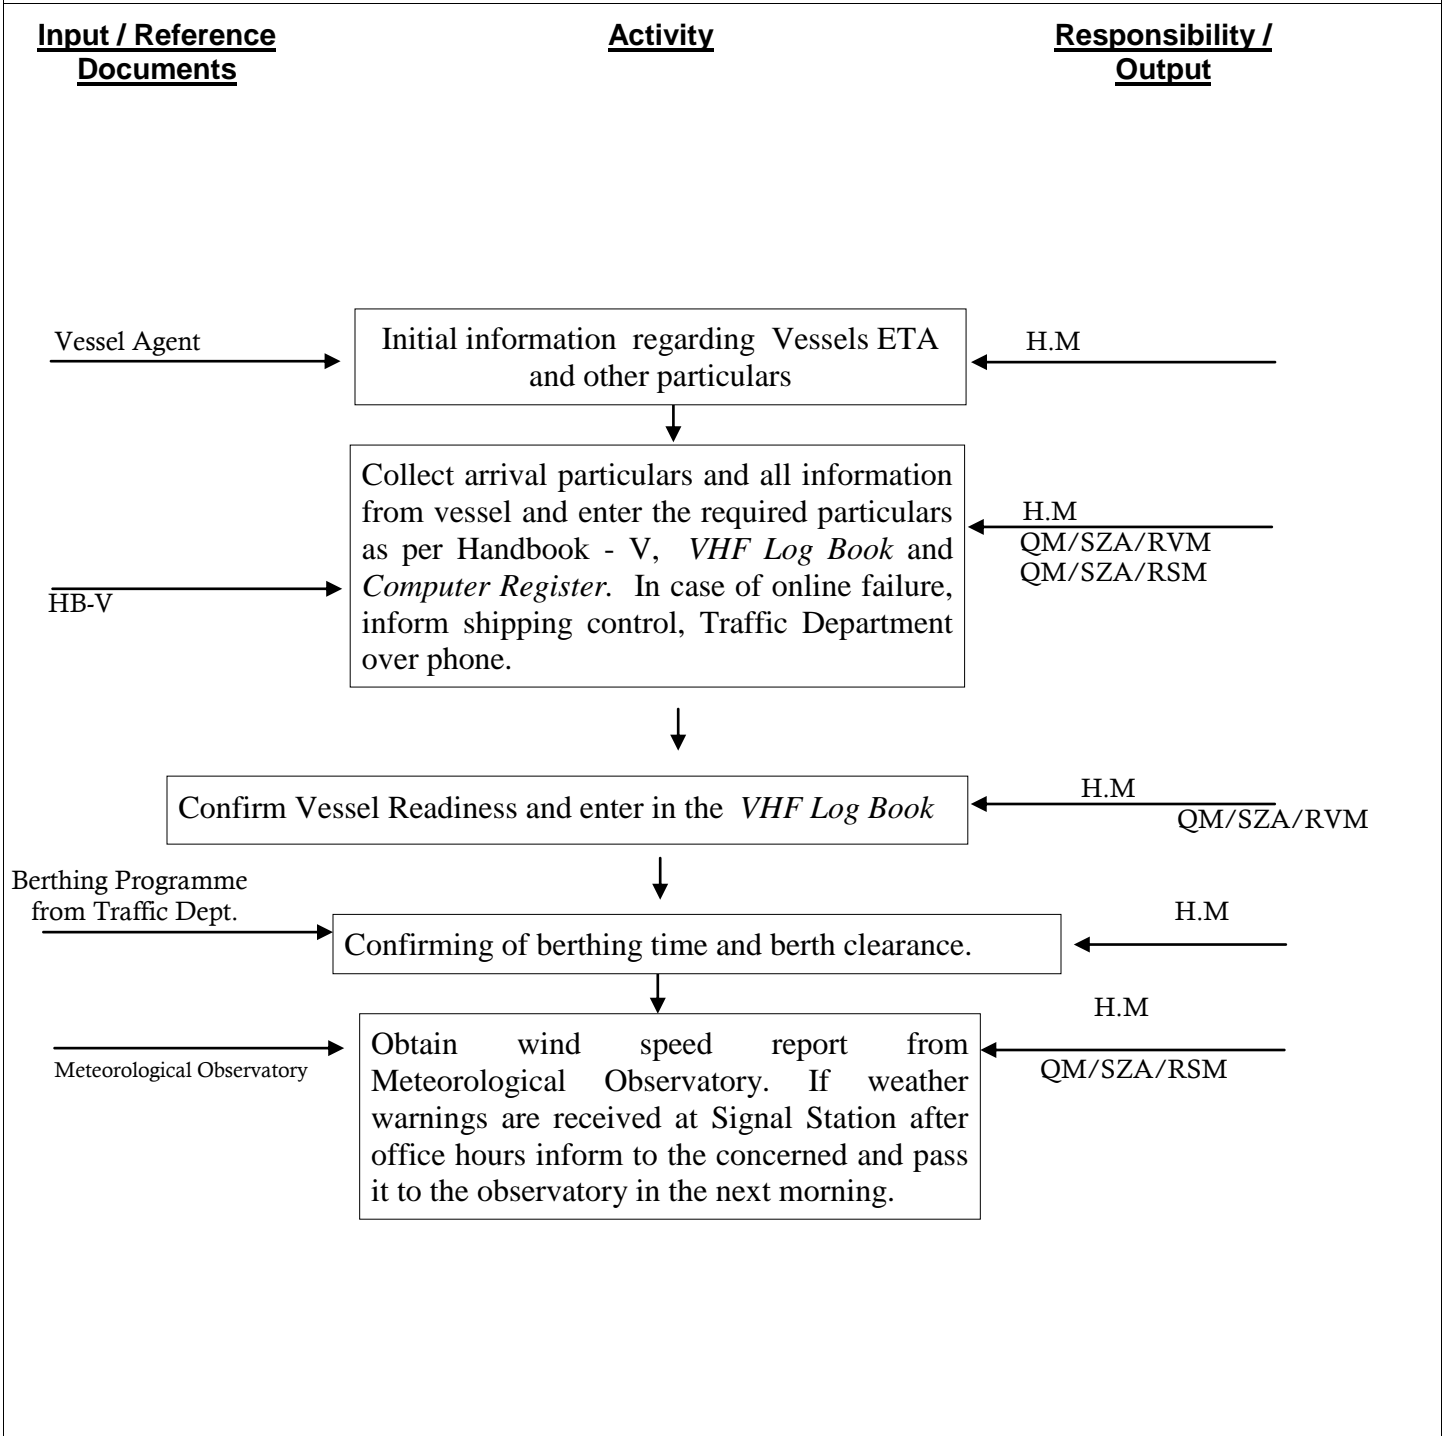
Input / Reference Documents

Activity

Responsibility / Output

Vessel Agent

Initial information regarding Vessels ETA and other particulars

H.M

HB-V

Collect arrival particulars and all information from vessel and enter the required particulars as per Handbook - V, *VHF Log Book* and *Computer Register*. In case of online failure, inform shipping control, Traffic Department over phone.

H.M
QM/SZA/RVM
QM/SZA/RSM

Confirm Vessel Readiness and enter in the *VHF Log Book*

H.M
QM/SZA/RVM

Berthing Programme from Traffic Dept.

Confirming of berthing time and berth clearance.

H.M

Meteorological Observatory

Obtain wind speed report from Meteorological Observatory. If weather warnings are received at Signal Station after office hours inform to the concerned and pass it to the observatory in the next morning.

H.M
QM/SZA/RSM